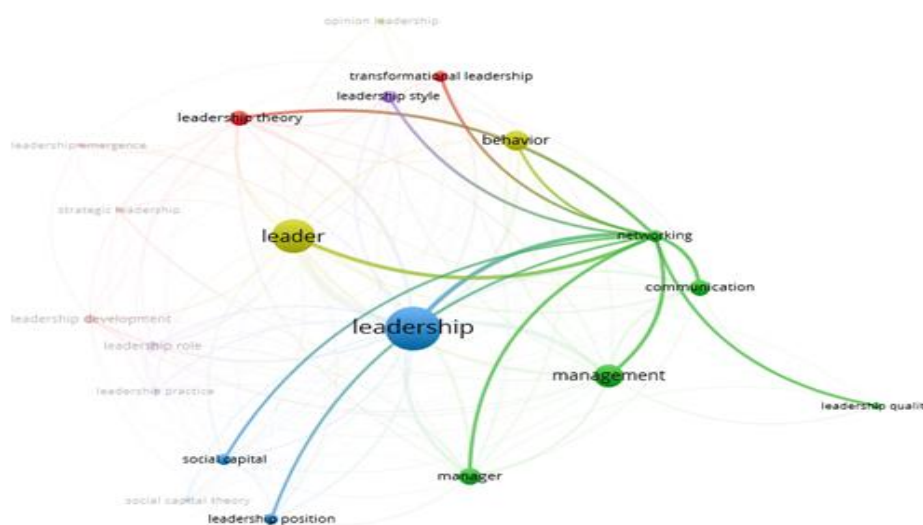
opinion leadership

transformational leadership

leadership style

leadership theory

behavior

leadership emergence

strategic leadership

leader

networking

communication

leadership development

leadership

leadership role

management

leadership practice

leadership quali

social capital

manager

social capital theory

leadership position